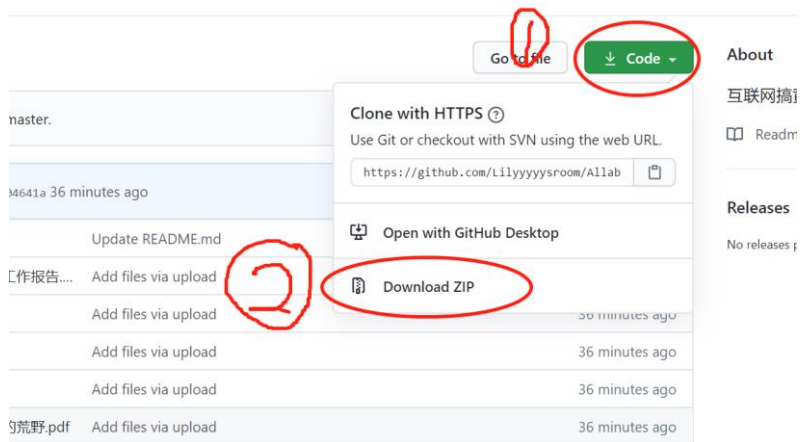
Go to file

Code

About

互联网搞

Readm

master.

Clone with HTTPS

Use Git or checkout with SVN using the web URL.

https://github.com/Lilyyyyysroom/Allab

94641a 36 minutes ago

Open with GitHub Desktop

Releases

No releases p

Update README.md

工作报告....

Add files via upload

Download ZIP

Add files via upload

36 minutes ago

Add files via upload

36 minutes ago

Add files via upload

36 minutes ago

的荒野.pdf

Add files via upload

36 minutes ago

①

②